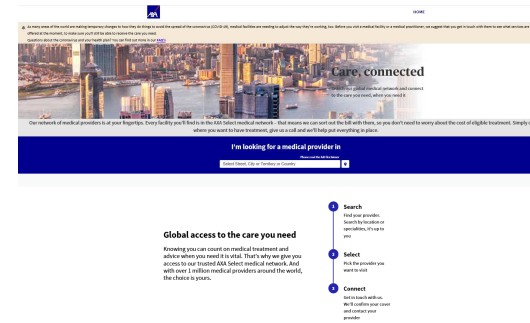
AXA

HOME

As many areas of the world are making temporary changes to how they do things to avoid the spread of the coronavirus (COVID-19), medical facilities are needing to adjust the way they're working, too. Before you visit a medical facility or a medical practitioner, we suggest that you get in touch with them to see what services are offered at the moment, to make sure you'll still be able to receive the care you need.

Questions about the coronavirus and your health plan? You can find out more in our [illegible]

Care, connected

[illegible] our global medical network and connect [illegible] to the care you need, when you need it.

Our network of medical providers is at your fingertips. Every facility you'll find is in the AXA Select medical network – that means we can sort out the bill with them, so you don't need to worry about the cost of eligible treatment. Simply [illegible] where you want to have treatment, give us a call and we'll help put everything in place.

I'm looking for a medical provider in

Please read the fill the below

Select Island, City or Territory or Country

Global access to the care you need

Knowing you can count on medical treatment and advice when you need it is vital. That's why we give you access to our trusted AXA Select medical network. And with over 1 million medical providers around the world, the choice is yours.

1
Search
Find your provider. Search by location or specialities, it's up to you

2
Select
Pick the provider you want to visit

3
Connect
Get in touch with us. We'll confirm your cover and contact your provider